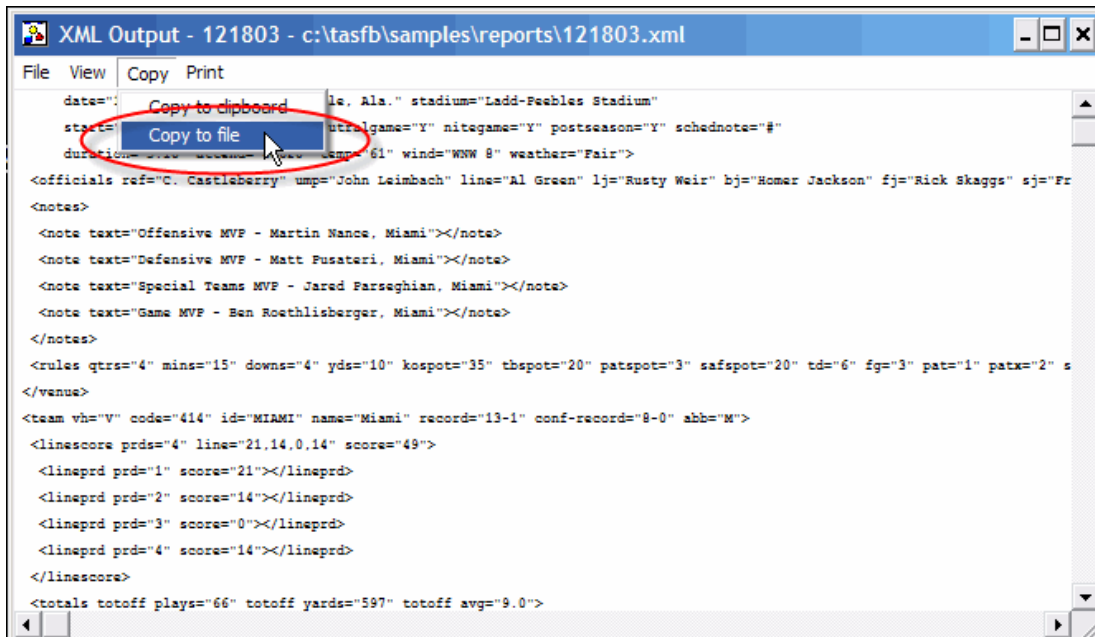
XML Output - 121803 - c:\tasfb\samples\reports\121803.xml

File View Copy Print

Copy to clipboard
Copy to file

date="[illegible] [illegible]le, Ala." stadium="Ladd-Peebles Stadium"
sta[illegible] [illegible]utralgame="Y" nitegame="Y" postseason="Y" schednote="#"
duration=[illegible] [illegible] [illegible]temp="61" wind="WNW 8" weather="Fair">
<officials ref="C. Castleberry" ump="John Leimbach" line="Al Green" lj="Rusty Weir" bj="Homer Jackson" fj="Rick Skaggs" sj="Fr
<notes>
<note text="Offensive MVP - Martin Nance, Miami"></note>
<note text="Defensive MVP - Matt Pusateri, Miami"></note>
<note text="Special Teams MVP - Jared Parseghian, Miami"></note>
<note text="Game MVP - Ben Roethlisberger, Miami"></note>
</notes>
<rules qtrs="4" mins="15" downs="4" yds="10" kospot="35" tbspot="20" patspot="3" safspot="20" td="6" fg="3" pat="1" patx="2" s
</venue>
<team vh="V" code="414" id="MIAMI" name="Miami" record="13-1" conf-record="8-0" abb="M">
<linescore prds="4" line="21,14,0,14" score="49">
<lineprd prd="1" score="21"></lineprd>
<lineprd prd="2" score="14"></lineprd>
<lineprd prd="3" score="0"></lineprd>
<lineprd prd="4" score="14"></lineprd>
</linescore>
<totals totoff plays="66" totoff yards="597" totoff avg="9.0">